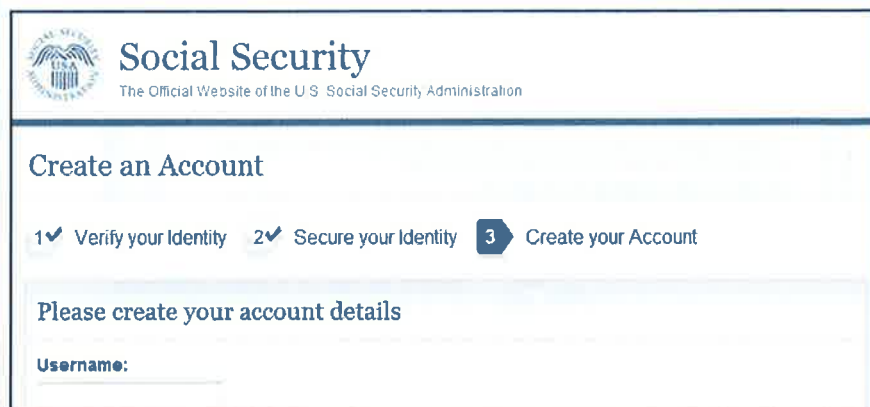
SOCIAL SECURITY ADMINISTRATION USA

Social Security
The Official Website of the U.S. Social Security Administration

Create an Account

1✔ Verify your Identity 2✔ Secure your Identity 3 Create your Account

Please create your account details

Username: